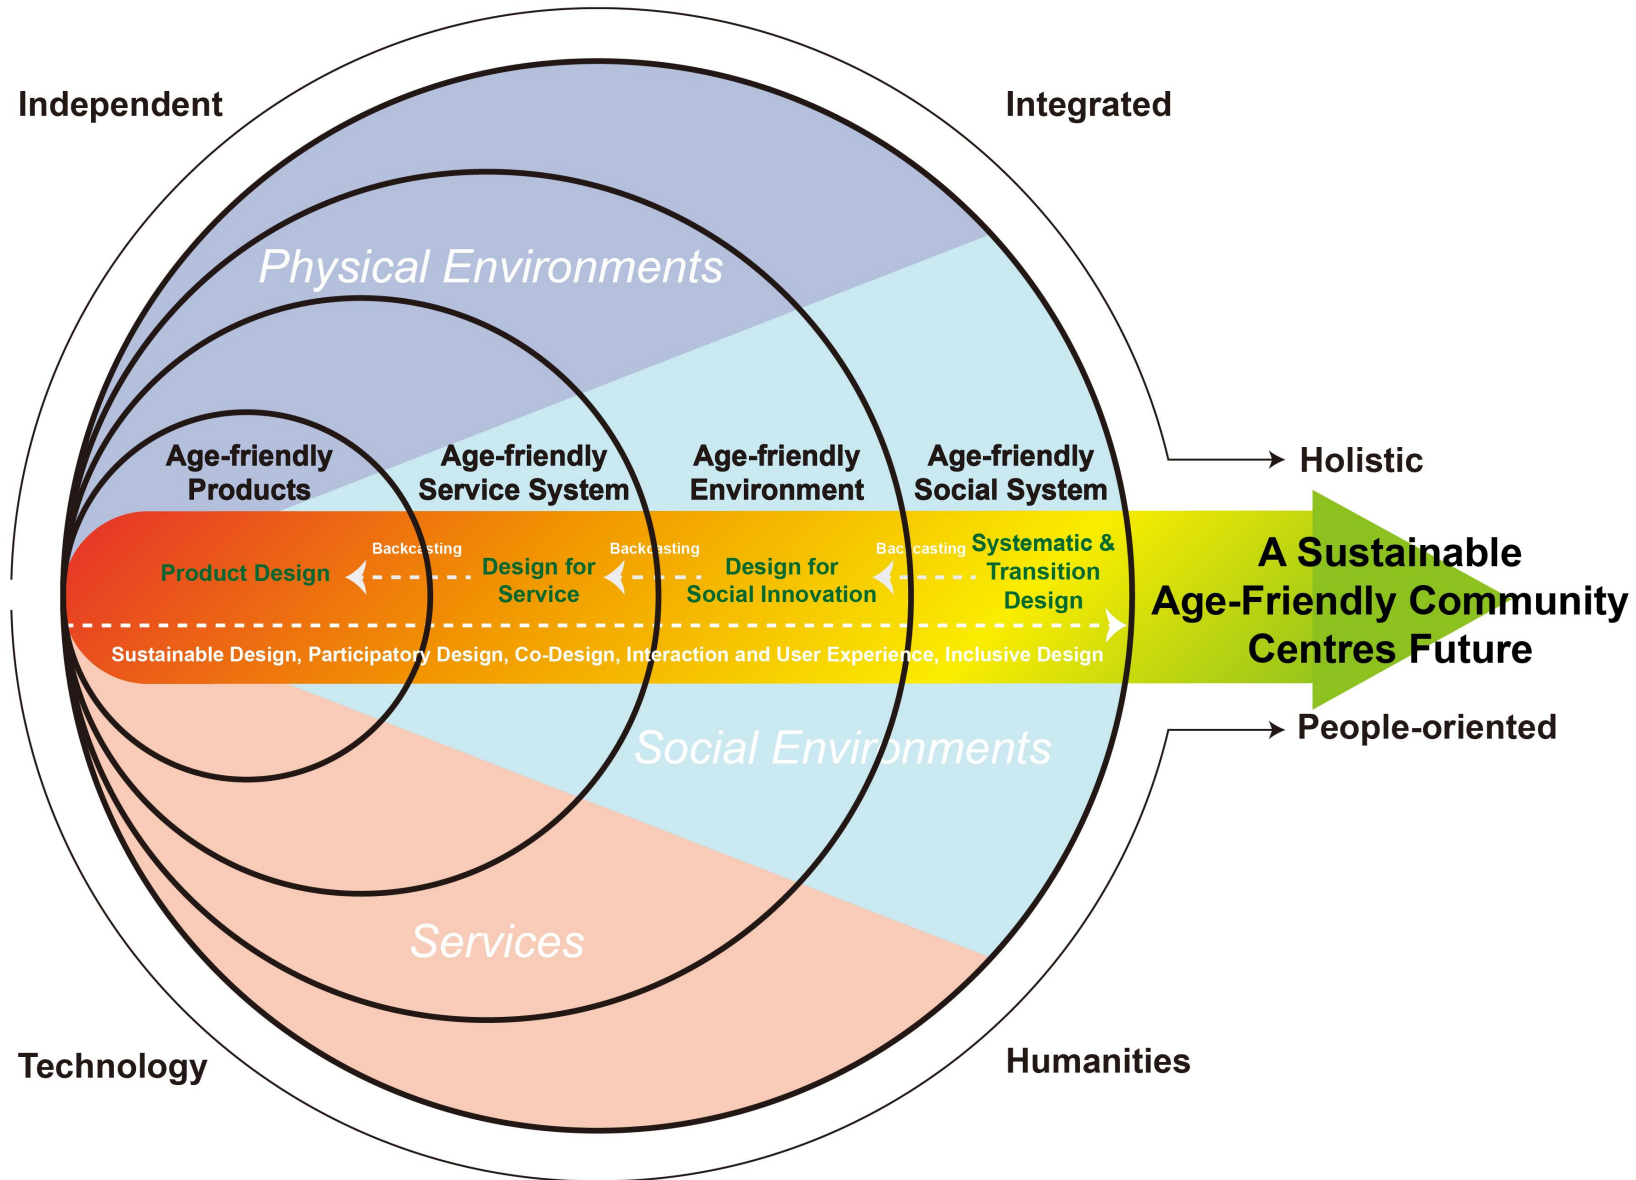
Independent

Integrated

Physical Environments

Age-friendly Products

Age-friendly Service System

Age-friendly Environment

Age-friendly Social System

Holistic

Backcasting

Backcasting

Backcasting

Product Design

Design for Service

Design for Social Innovation

Systematic & Transition Design

A Sustainable Age-Friendly Community Centres Future

Sustainable Design, Participatory Design, Co-Design, Interaction and User Experience, Inclusive Design

People-oriented

Social Environments

Services

Technology

Humanities